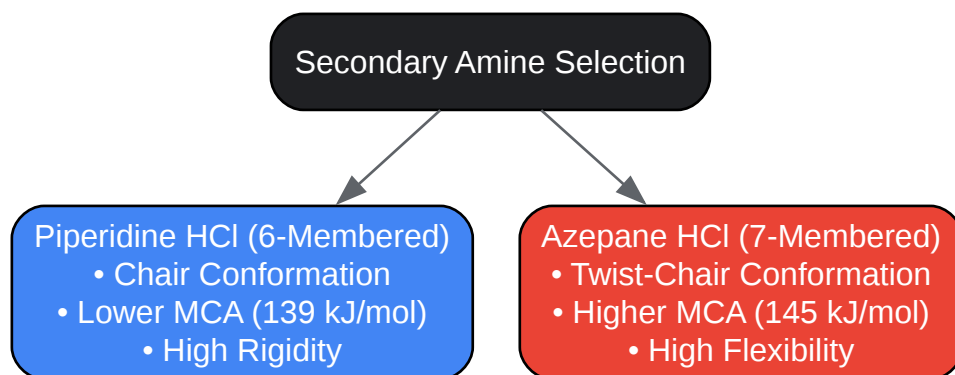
Secondary Amine Selection

Piperidine HCl (6-Membered)
• Chair Conformation
• Lower MCA (139 kJ/mol)
• High Rigidity

Azepane HCl (7-Membered)
• Twist-Chair Conformation
• Higher MCA (145 kJ/mol)
• High Flexibility